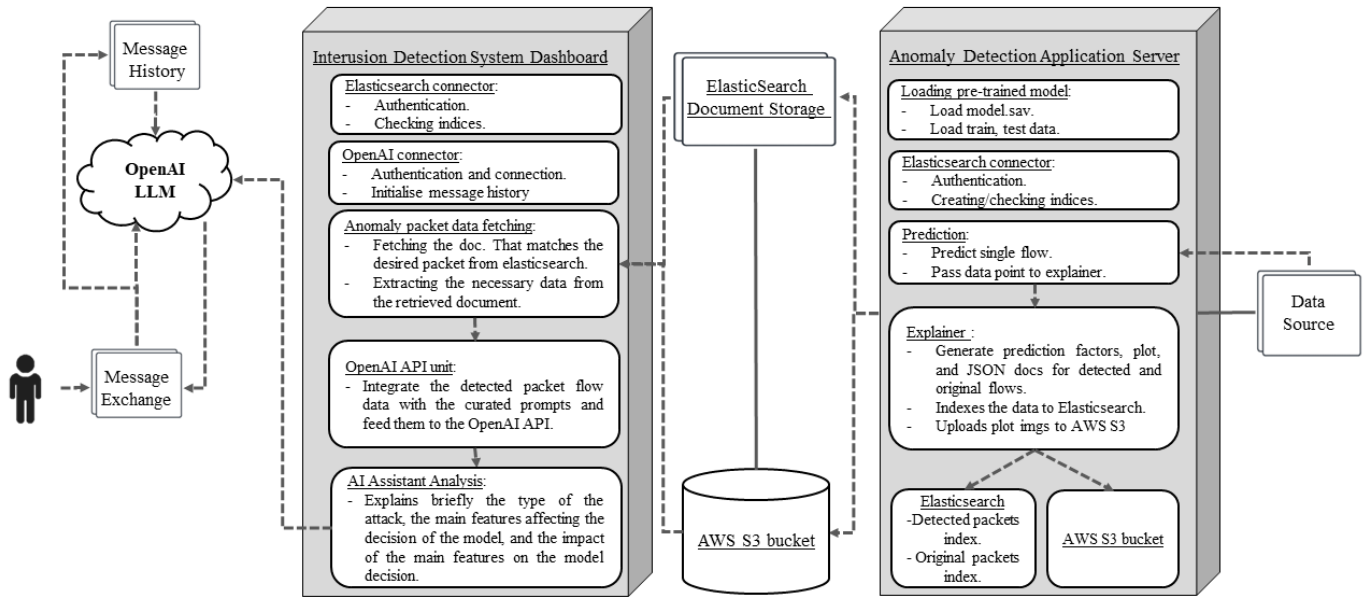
Message History

OpenAI LLM

Message Exchange

Interusion Detection System Dashboard

Elasticsearch connector:
- Authentication.
- Checking indices.

OpenAI connector:
- Authentication and connection.
- Initialise message history

Anomaly packet data fetching:
- Fetching the doc. That matches the desired packet from elasticsearch.
- Extracting the necessary data from the retrieved document.

OpenAI API unit:
- Integrate the detected packet flow data with the curated prompts and feed them to the OpenAI API.

AI Assistant Analysis:
- Explains briefly the type of the attack, the main features affecting the decision of the model, and the impact of the main features on the model decision.

ElasticSearch Document Storage

AWS S3 bucket

Anomaly Detection Application Server

Loading pre-trained model:
- Load model.sav.
- Load train, test data.

Elasticsearch connector:
- Authentication.
- Creating/checking indices.

Prediction:
- Predict single flow.
- Pass data point to explainer.

Explainer :
- Generate prediction factors, plot, and JSON docs for detected and original flows.
- Indexes the data to Elasticsearch.
- Uploads plot imgs to AWS S3

Elasticsearch
-Detected packets index.
- Original packets index.

AWS S3 bucket

Data Source